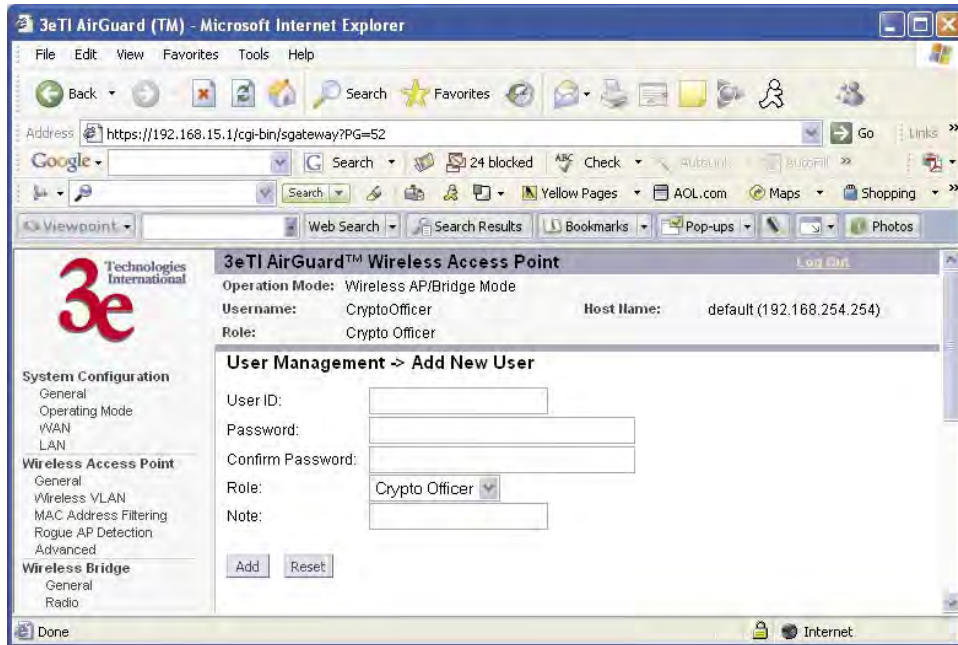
3eTI AirGuard (TM) - Microsoft Internet Explorer

File Edit View Favorites Tools Help

Back Search Favorites

Address https://192.168.15.1/cgi-bin/sgateway?PG=52 Go Links

Google Search 24 blocked Check AutoLink AutoFill

Search Yellow Pages AOL.com Maps Shopping

Viewpoint Web Search Search Results Bookmarks Pop-ups Photos

Technologies International

3e

3eTI AirGuard™ Wireless Access Point

Log Out

Operation Mode: Wireless AP/Bridge Mode

Username: CryptoOfficer

Host Name: default (192.168.254.254)

Role: Crypto Officer

System Configuration
General
Operating Mode
WAN
LAN

Wireless Access Point
General
Wireless VLAN
MAC Address Filtering
Rogue AP Detection
Advanced

Wireless Bridge
General
Radio

User Management -> Add New User

User ID:

Password:

Confirm Password:

Role: Crypto Officer

Note:

Add Reset

Done Internet